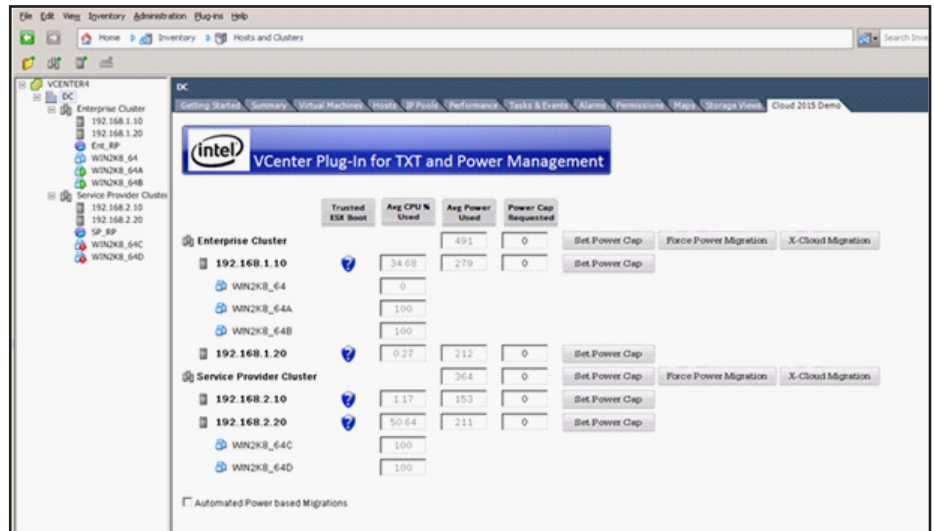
File Edit View Inventory Administration Plug-ins Help

Home Inventory Hosts and Clusters

Search Inve

VCENTER4
DC
Enterprise Cluster
192.168.1.10
192.168.1.20
Ent_RP
WIN2K8_64
WIN2K8_64A
WIN2K8_64B
Service Provider Cluster
192.168.2.10
192.168.2.20
SP_RP
WIN2K8_64C
WIN2K8_64D

DC

Getting Started Summary Virtual Machines Hosts IP Pools Performance Tasks & Events Alarms Permissions Maps Storage Views Cloud 2015 Demo

(intel) VCenter Plug-In for TXT and Power Management

| | Trusted ESX Boot | Avg CPU % Used | Avg Power Used | Power Cap Requested | | | |
|---|---|---|---|---|---|---|---|
| Enterprise Cluster | | | 491 | 0 | Set Power Cap | Force Power Migration | X-Cloud Migration |
| 192.168.1.10 | | 34.68 | 279 | 0 | Set Power Cap | | |
| WIN2K8_64 | | 0 | | | | | |
| WIN2K8_64A | | 100 | | | | | |
| WIN2K8_64B | | 100 | | | | | |
| 192.168.1.20 | | 0.27 | 212 | 0 | Set Power Cap | | |
| Service Provider Cluster | | | 364 | 0 | Set Power Cap | Force Power Migration | X-Cloud Migration |
| 192.168.2.10 | | 1.17 | 153 | 0 | Set Power Cap | | |
| 192.168.2.20 | | 50.64 | 211 | 0 | Set Power Cap | | |
| WIN2K8_64C | | 100 | | | | | |
| WIN2K8_64D | | 100 | | | | | |

Automated Power based Migrations